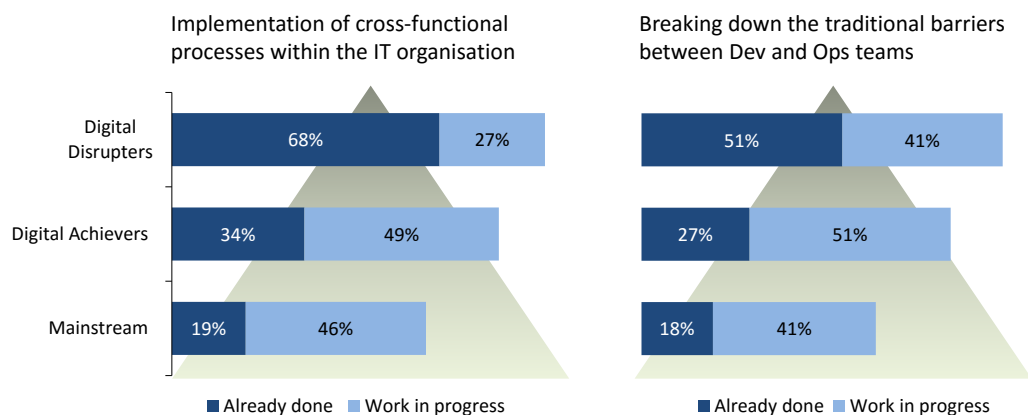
Implementation of cross-functional processes within the IT organisation

| | Already done | Work in progress |
|---|---|---|
| Digital Disrupters | 68% | 27% |
| Digital Achievers | 34% | 49% |
| Mainstream | 19% | 46% |

Already done  Work in progress

Breaking down the traditional barriers between Dev and Ops teams

| | Already done | Work in progress |
|---|---|---|
| Digital Disrupters | 51% | 41% |
| Digital Achievers | 27% | 51% |
| Mainstream | 18% | 41% |

Already done  Work in progress